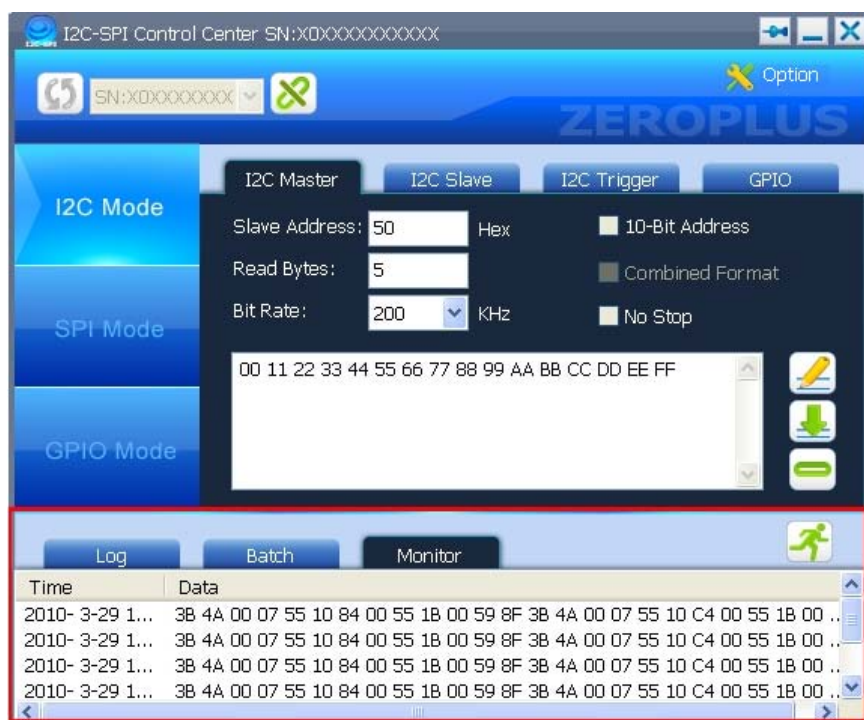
I2C-SPI Control Center SN:X0XXXXXXXXXX

SN:X0XXXXXXX

Option

ZEROPLUS

I2C Mode

SPI Mode

GPIO Mode

I2C Master

I2C Slave

I2C Trigger

GPIO

Slave Address: 50 Hex

10-Bit Address

Read Bytes: 5

Combined Format

Bit Rate: 200 KHz

No Stop

00 11 22 33 44 55 66 77 88 99 AA BB CC DD EE FF

Log

Batch

Monitor

| Time | Data |
|---|---|
| 2010- 3-29 1... | 3B 4A 00 07 55 10 84 00 55 1B 00 59 8F 3B 4A 00 07 55 10 C4 00 55 1B 00 .. |
| 2010- 3-29 1... | 3B 4A 00 07 55 10 84 00 55 1B 00 59 8F 3B 4A 00 07 55 10 C4 00 55 1B 00 .. |
| 2010- 3-29 1... | 3B 4A 00 07 55 10 84 00 55 1B 00 59 8F 3B 4A 00 07 55 10 C4 00 55 1B 00 .. |
| 2010- 3-29 1... | 3B 4A 00 07 55 10 84 00 55 1B 00 59 8F 3B 4A 00 07 55 10 C4 00 55 1B 00 .. |